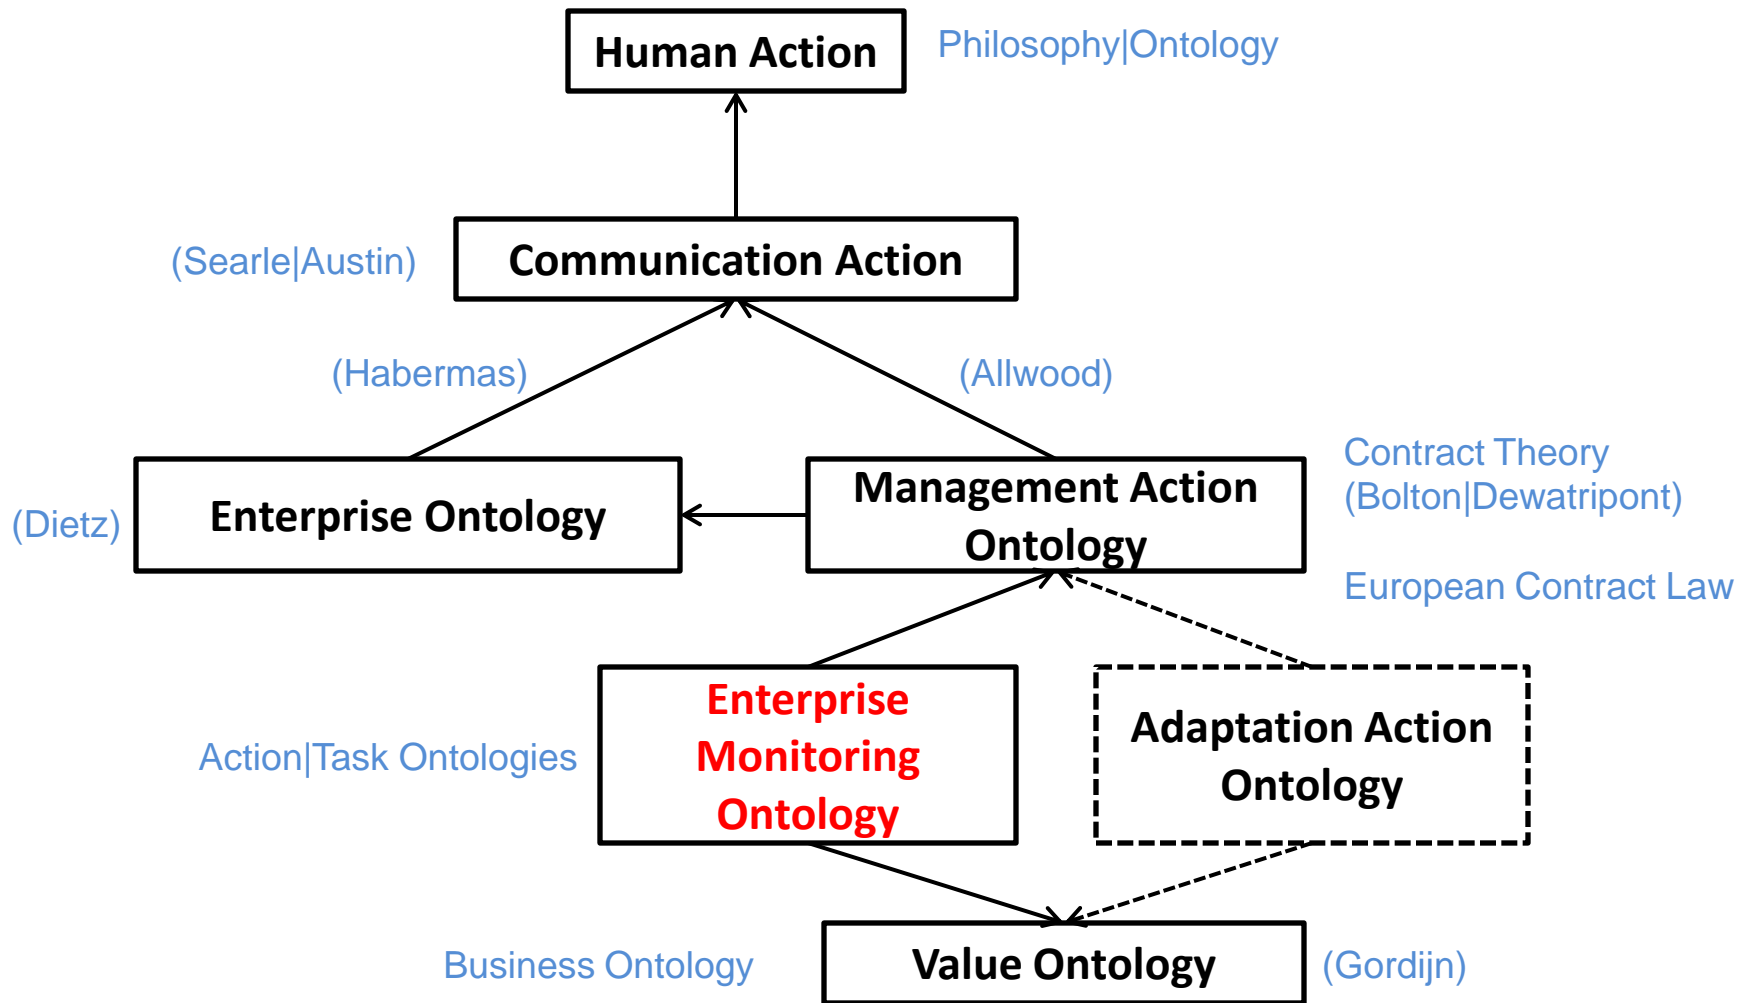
Human Action

Philosophy|Ontology

(Searle|Austin)

Communication Action

(Habermas)

(Allwood)

(Dietz)

Enterprise Ontology

Management Action Ontology

Contract Theory (Bolton|Dewatripont)

European Contract Law

Action|Task Ontologies

Enterprise Monitoring Ontology

Adaptation Action Ontology

Business Ontology

Value Ontology

(Gordijn)